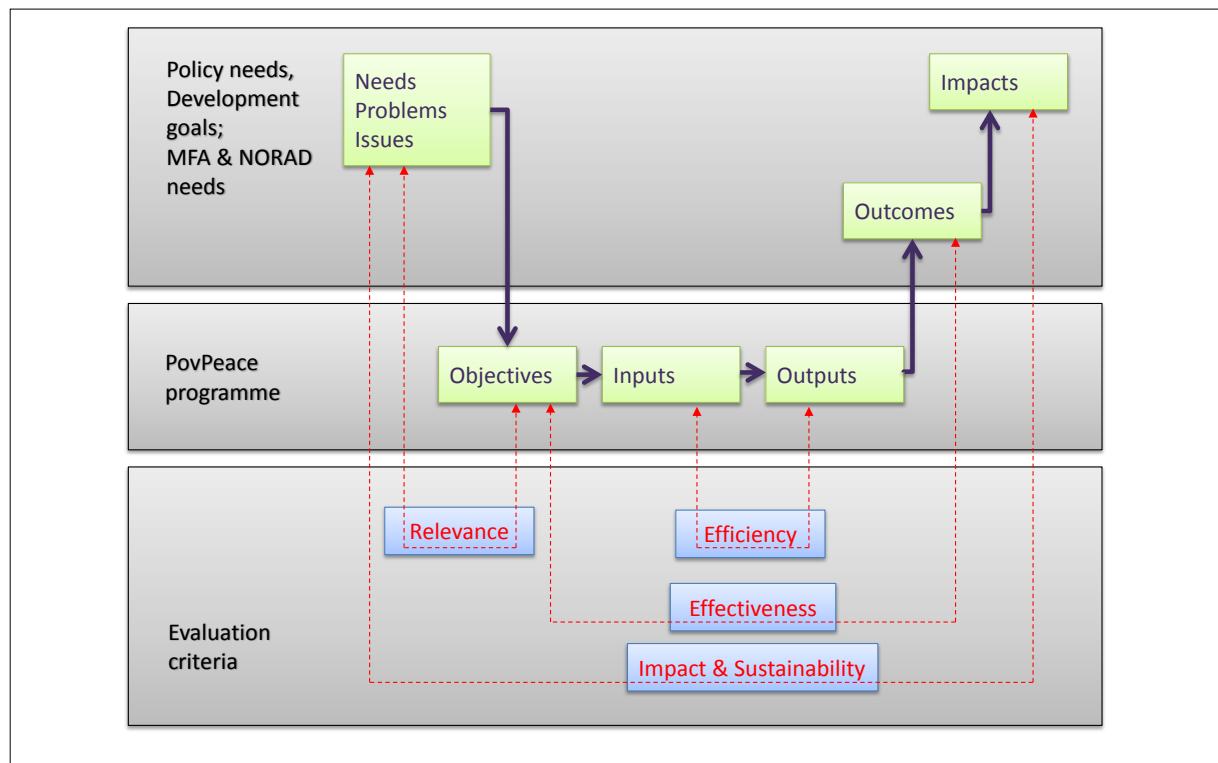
Policy needs, Development goals; MFA & NORAD needs

Needs
Problems
Issues

Impacts

Outcomes

PovPeace programme

Objectives

Inputs

Outputs

Relevance

Efficiency

Effectiveness

Evaluation criteria

Impact & Sustainability